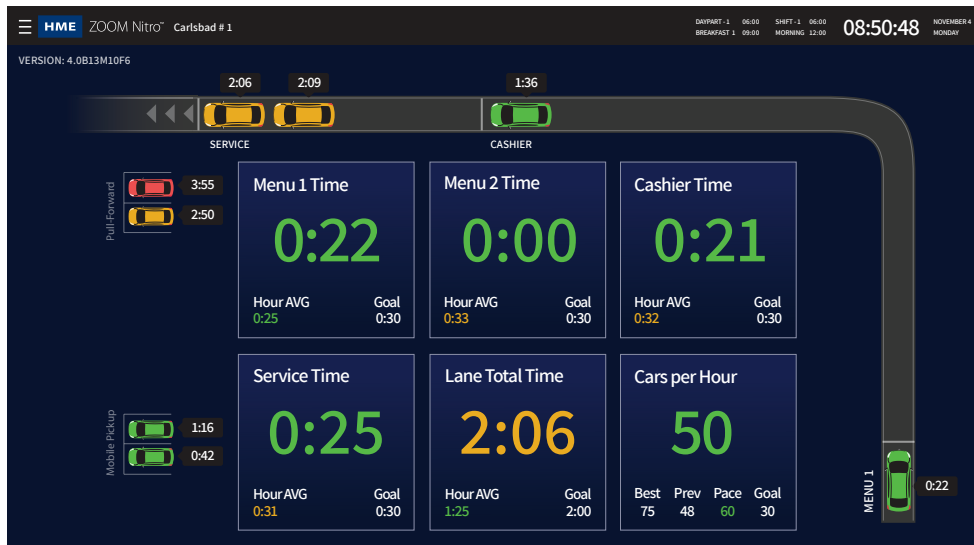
HME ZOOM Nitro™ Carlsbad # 1

DAYPART - 1 06:00
BREAKFAST 1 09:00
SHIFT - 1 06:00
MORNING 12:00
08:50:48
NOVEMBER 4
MONDAY

VERSION: 4.0B13M10F6

2:06 2:09 1:36

SERVICE CASHIER

Pull-Forward
3:55
2:50

Menu 1 Time
0:22
Hour AVG 0:25
Goal 0:30

Menu 2 Time
0:00
Hour AVG 0:33
Goal 0:30

Cashier Time
0:21
Hour AVG 0:32
Goal 0:30

Mobile Pickup
1:16
0:42

Service Time
0:25
Hour AVG 0:31
Goal 0:30

Lane Total Time
2:06
Hour AVG 1:25
Goal 2:00

Cars per Hour
50
Best 75
Prev 48
Pace 60
Goal 30

MENU 1
0:22